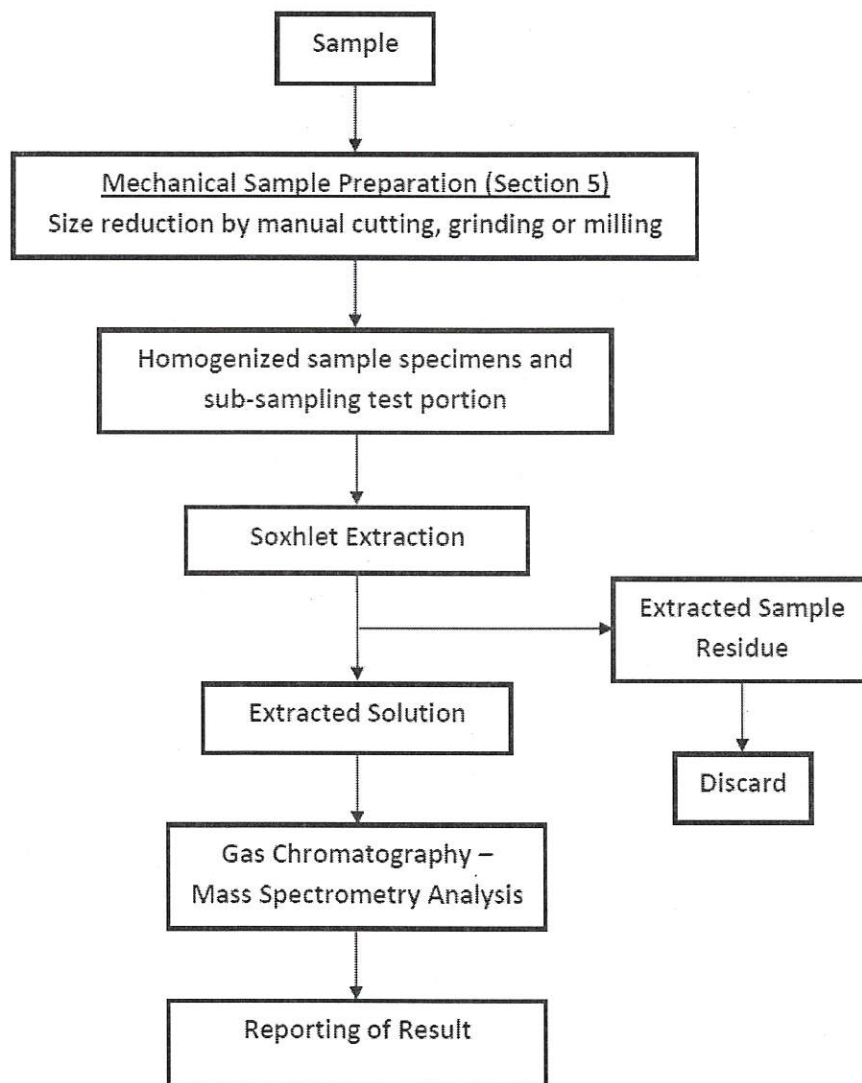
Sample

Mechanical Sample Preparation (Section 5)
Size reduction by manual cutting, grinding or milling

Homogenized sample specimens and sub-sampling test portion

Soxhlet Extraction

Extracted Sample Residue

Extracted Solution

Discard

Gas Chromatography – Mass Spectrometry Analysis

Reporting of Result